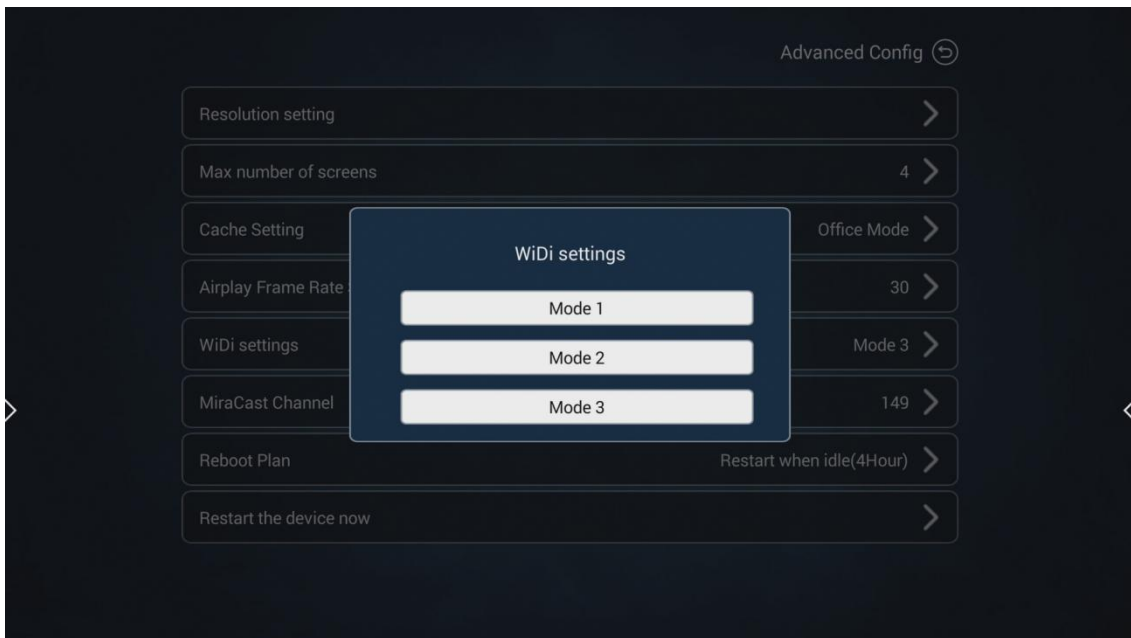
Advanced Config

Resolution setting

Max number of screens 4

Cache Setting Office Mode

Airplay Frame Rate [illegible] 30

WiDi settings Mode 3

MiraCast Channel 149

Reboot Plan Restart when idle(4Hour)

Restart the device now

WiDi settings

Mode 1

Mode 2

Mode 3